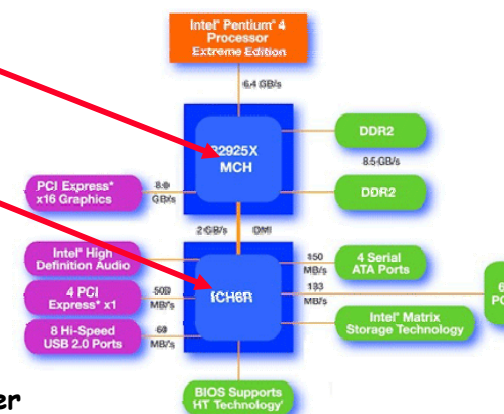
Intel® Pentium® 4 Processor Extreme Edition

6.4 GB/s

?2925X MCH

DDR2

8.5 GB/s

DDR2

PCI Express* x16 Graphics

8.0 GB/s

2 GB/s

DMI

Intel® High Definition Audio

ICH6R

150 MB/s

4 Serial ATA Ports

4 PCI Express* x1

500 MB/s

133 MB/s

6 PC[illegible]

8 Hi-Speed USB 2.0 Ports

60 MB/s

Intel® Matrix Storage Technology

BIOS Supports HT Technology

er